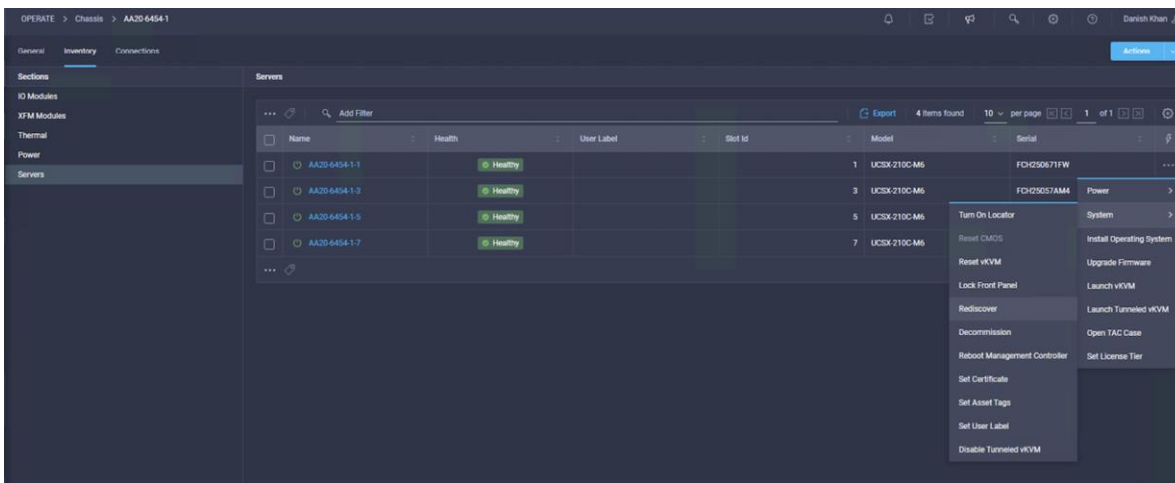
OPERATE > Chassis > AA20-6454-1

Danish Khan

General Inventory Connections

Actions

Sections
IO Modules
XFM Modules
Thermal
Power
Servers

Servers

Add Filter

Export 4 items found 10 per page 1 of 1

| Name | Health | User Label | Slot Id | Model | Serial |
|---|---|---|---|---|---|
| AA20-6454-1-1 | Healthy | | 1 | UCSX-210C-M6 | FCH250671FW |
| AA20-6454-1-3 | Healthy | | 3 | UCSX-210C-M6 | FCH25057AM4 |
| AA20-6454-1-5 | Healthy | | 5 | UCSX-210C-M6 | |
| AA20-6454-1-7 | Healthy | | 7 | UCSX-210C-M6 | |

Turn On Locator
Reset CMOS
Reset vKVM
Lock Front Panel
Rediscover
Decommission
Reboot Management Controller
Set Certificate
Set Asset Tags
Set User Label
Disable Tunneled vKVM

Power
System
Install Operating System
Upgrade Firmware
Launch vKVM
Launch Tunneled vKVM
Open TAC Case
Set License Tier